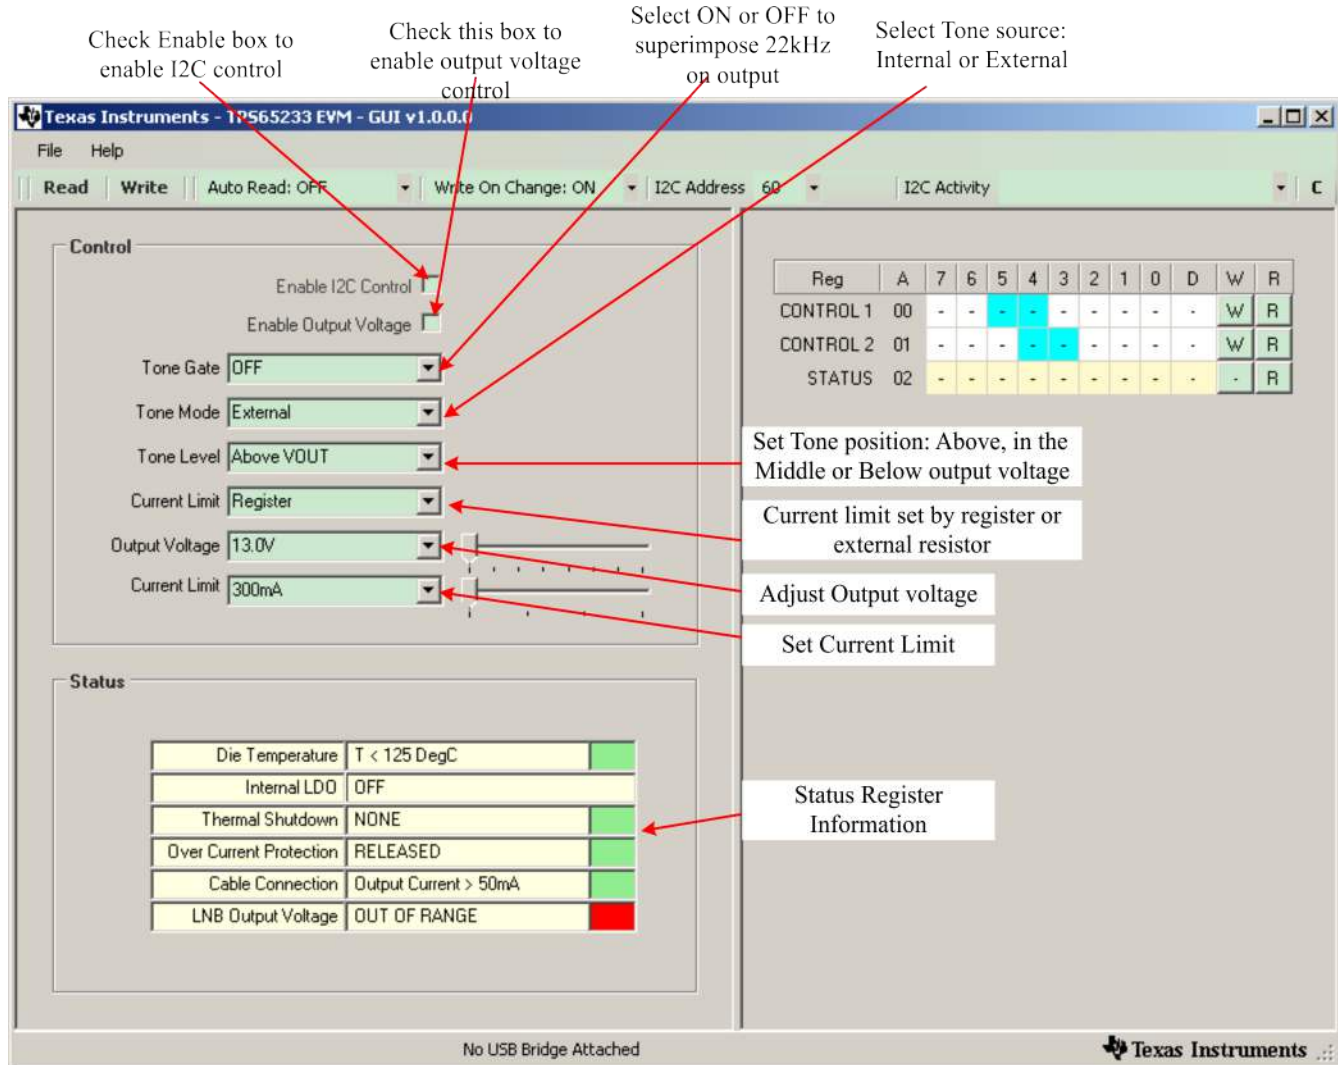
Check Enable box to enable I2C control

Check this box to enable output voltage control

Select ON or OFF to superimpose 22kHz on output

Select Tone source: Internal or External

Texas Instruments - TPS65233 EVM - GUI v1.0.0.0

File Help

Read Write Auto Read: OFF Write On Change: ON I2C Address 60 I2C Activity C

Control

Enable I2C Control

Enable Output Voltage

Tone Gate OFF

Tone Mode External

Tone Level Above VOUT

Current Limit Register

Output Voltage 13.0V

Current Limit 300mA

| Reg | A | 7 | 6 | 5 | 4 | 3 | 2 | 1 | 0 | D | W | R |
|---|---|---|---|---|---|---|---|---|---|---|---|---|
| CONTROL 1 | 00 | - | - | - | - | - | - | - | - | - | W | R |
| CONTROL 2 | 01 | - | - | - | - | - | - | - | - | - | W | R |
| STATUS | 02 | - | - | - | - | - | - | - | - | - | - | R |

Set Tone position: Above, in the Middle or Below output voltage

Current limit set by register or external resistor

Adjust Output voltage

Set Current Limit

Status

| Die Temperature | T < 125 DegC |
|---|---|
| Internal LDO | OFF |
| Thermal Shutdown | NONE |
| Over Current Protection | RELEASED |
| Cable Connection | Output Current > 50mA |
| LNB Output Voltage | OUT OF RANGE |

Status Register Information

No USB Bridge Attached

Texas Instruments